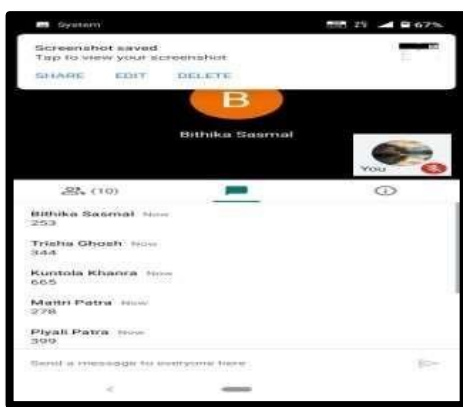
System 67%

Screenshot saved
Tap to view your screenshot
SHARE EDIT DELETE

B

Bithika Sasmal

You

(10)

Bithika Sasmal Now
253

Trisha Ghosh Now
344

Kuntola Khanra Now
665

Maitri Patra Now
278

Piyali Patra Now
399

Send a message to everyone here